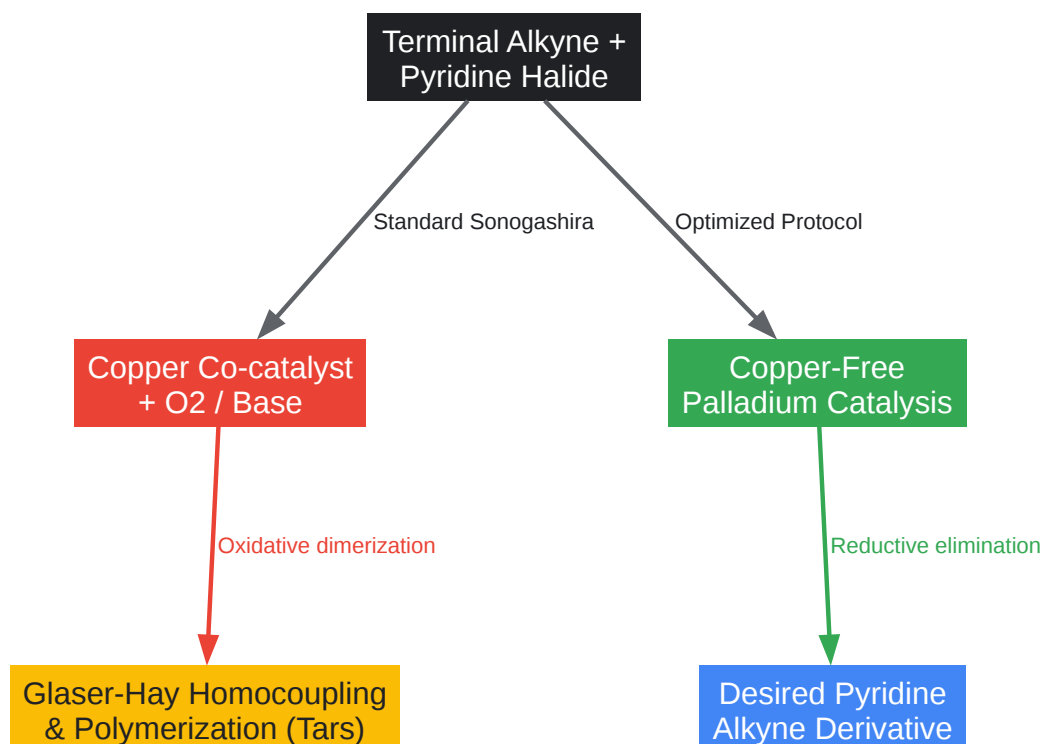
Terminal Alkyne + Pyridine Halide

Standard Sonogashira

Optimized Protocol

Copper Co-catalyst + O2 / Base

Copper-Free Palladium Catalysis

Oxidative dimerization

Reductive elimination

Glaser-Hay Homocoupling & Polymerization (Tars)

Desired Pyridine Alkyne Derivative